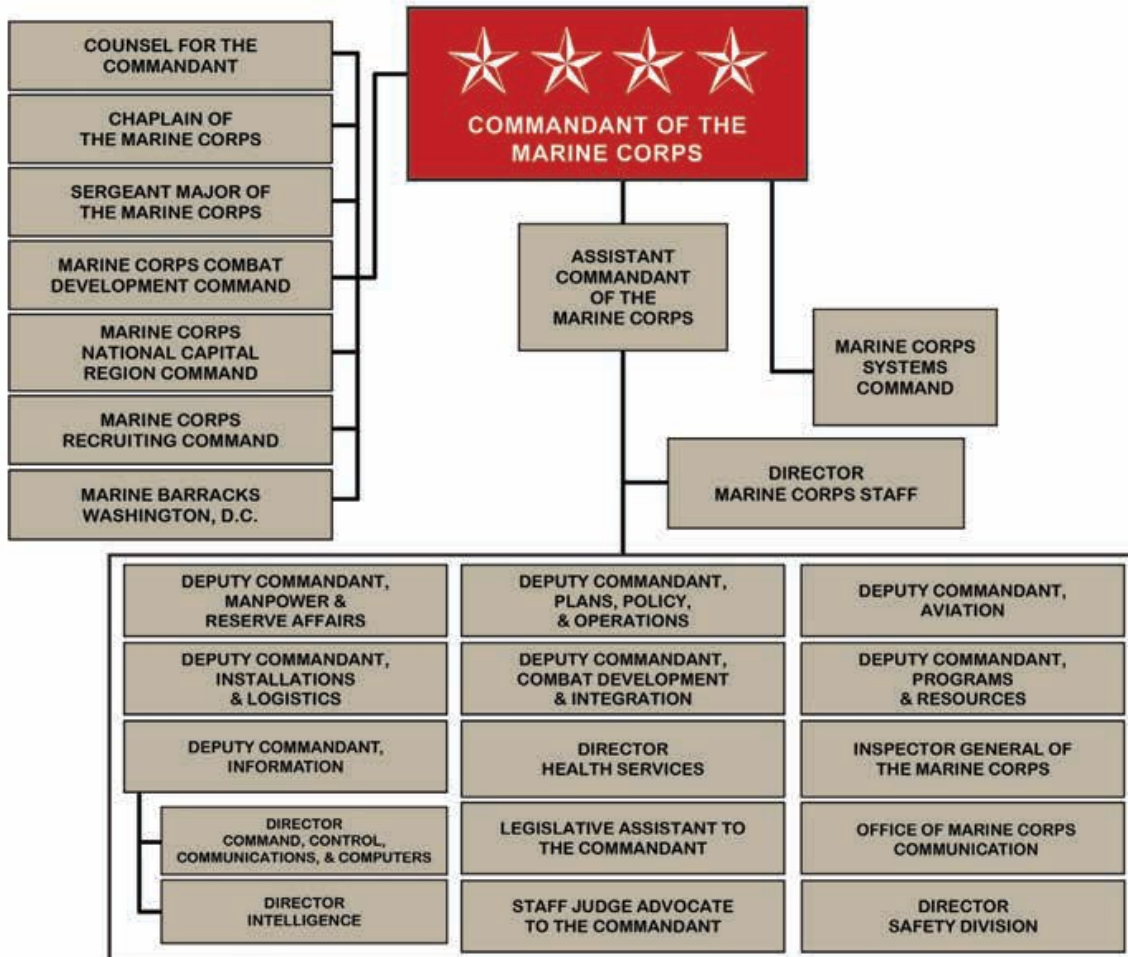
COUNSEL FOR THE COMMANDANT

CHAPLAIN OF THE MARINE CORPS

SERGEANT MAJOR OF THE MARINE CORPS

MARINE CORPS COMBAT DEVELOPMENT COMMAND

MARINE CORPS NATIONAL CAPITAL REGION COMMAND

MARINE CORPS RECRUITING COMMAND

MARINE BARRACKS WASHINGTON, D.C.

COMMANDANT OF THE MARINE CORPS

ASSISTANT COMMANDANT OF THE MARINE CORPS

MARINE CORPS SYSTEMS COMMAND

DIRECTOR MARINE CORPS STAFF

DEPUTY COMMANDANT, MANPOWER & RESERVE AFFAIRS

DEPUTY COMMANDANT, INSTALLATIONS & LOGISTICS

DEPUTY COMMANDANT, INFORMATION

DIRECTOR COMMAND, CONTROL, COMMUNICATIONS, & COMPUTERS

DIRECTOR INTELLIGENCE

DEPUTY COMMANDANT, PLANS, POLICY, & OPERATIONS

DEPUTY COMMANDANT, COMBAT DEVELOPMENT & INTEGRATION

DIRECTOR HEALTH SERVICES

LEGISLATIVE ASSISTANT TO THE COMMANDANT

STAFF JUDGE ADVOCATE TO THE COMMANDANT

DEPUTY COMMANDANT, AVIATION

DEPUTY COMMANDANT, PROGRAMS & RESOURCES

INSPECTOR GENERAL OF THE MARINE CORPS

OFFICE OF MARINE CORPS COMMUNICATION

DIRECTOR SAFETY DIVISION